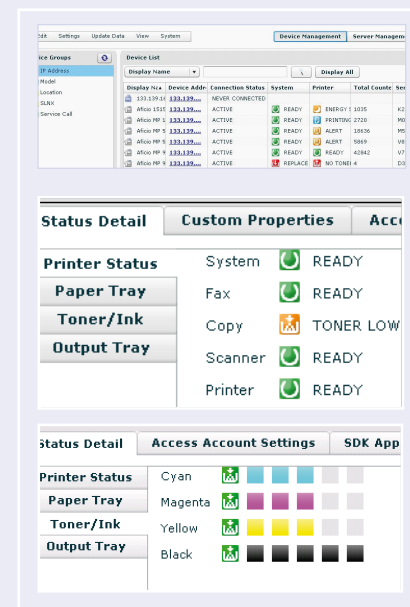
Edit Settings Update Data View System

Device Management Server Management

Device Groups

IP Address
Model
Location
SLNX
Service Call

Device List

Display Name

Display All

| Display Na | Device Addr | Connection Status | System | Printer | Total Counte | Se |
|---|---|---|---|---|---|---|
| 133.139.1 | 133.139.... | NEVER CONNECTED | | | | |
| Aficio 1515 | 133.139.... | ACTIVE | READY | ENERGY S | 1035 | K2 |
| Aficio MP 1 | 133.139.... | ACTIVE | READY | PRINTING | 2720 | M0 |
| Aficio MP 5 | 133.139.... | ACTIVE | READY | ALERT | 18636 | M5 |
| Aficio MP 5 | 133.139.... | ACTIVE | READY | ALERT | 5869 | V8 |
| Aficio MP 9 | 133.139.... | ACTIVE | READY | READY | 42842 | V7 |
| Aficio MP 6 | 133.139.... | ACTIVE | REPLACE | NO TONER | 4 | D3 |

Status Detail | Custom Properties | Acc

Printer Status
Paper Tray
Toner/Ink
Output Tray

System READY
Fax READY
Copy TONER LOW
Scanner READY
Printer READY

Status Detail | Access Account Settings | SDK App

Printer Status
Paper Tray
Toner/Ink
Output Tray

Cyan
Magenta
Yellow
Black